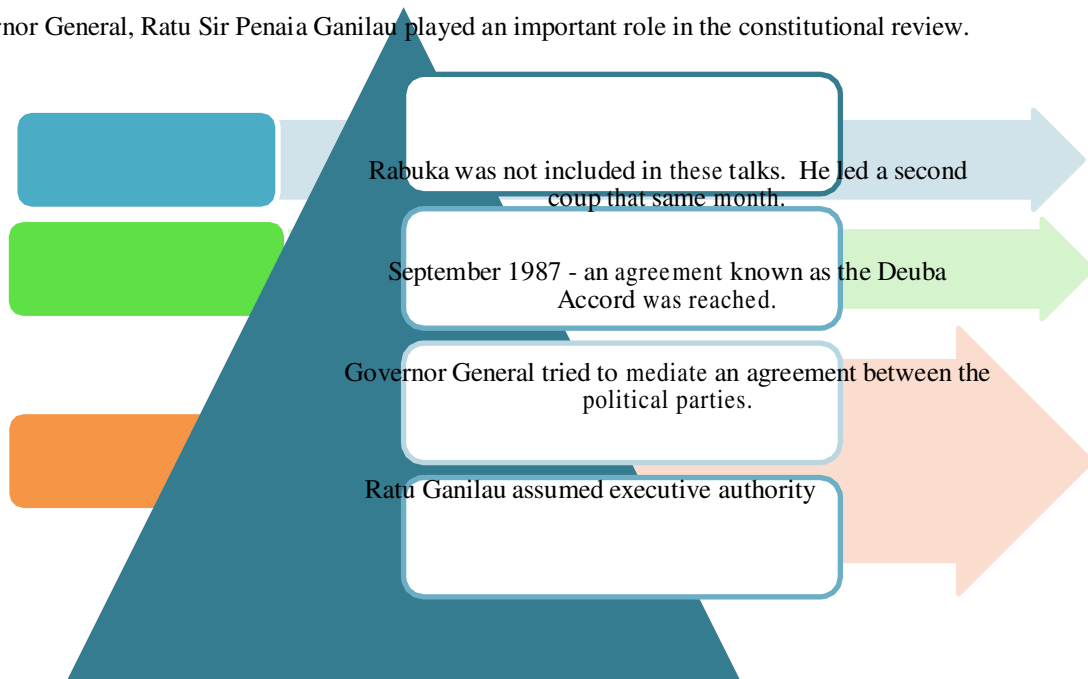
rnor General, Ratu Sir Penaia Ganilau played an important role in the constitutional review.

Rabuka was not included in these talks. He led a second coup that same month.

September 1987 - an agreement known as the Deuba Accord was reached.

Governor General tried to mediate an agreement between the political parties.

Ratu Ganilau assumed executive authority